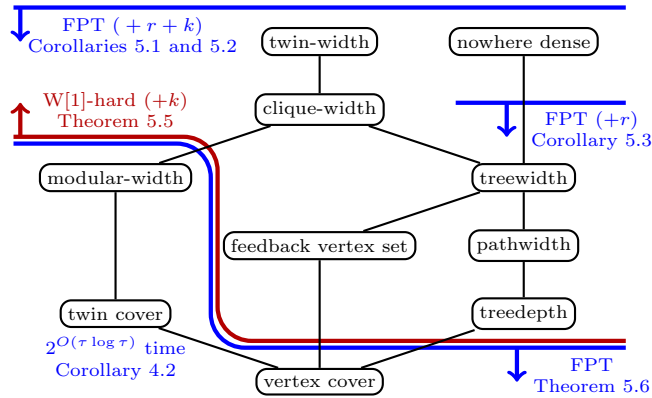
FPT $(+r+k)$
Corollaries 5.1 and 5.2

twin-width

nowhere dense

W[1]-hard $(+k)$
Theorem 5.5

clique-width

FPT $(+r)$
Corollary 5.3

modular-width

treewidth

feedback vertex set

pathwidth

twin cover

treedepth

$2^{O(\tau \log \tau)}$ time
Corollary 4.2

vertex cover

FPT
Theorem 5.6